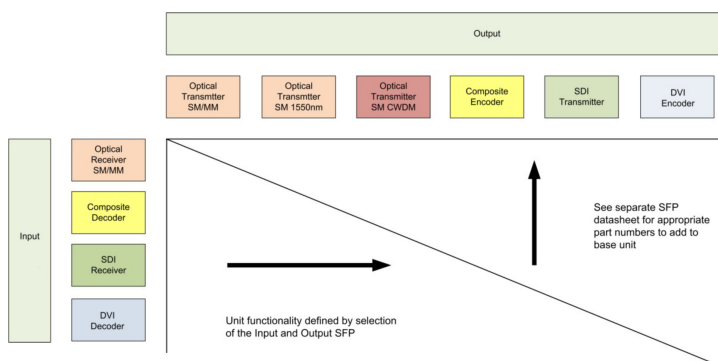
Output

Optical Transmitter SM/MM

Optical Transmtter SM 1550nm

Optical Transmitter SM CWDM

Composite Encoder

SDI Transmitter

DVI Encoder

Input

Optical Receiver SM/MM

Composite Decoder

SDI Receiver

DVI Decoder

See separate SFP datasheet for appropriate part numbers to add to base unit

Unit functionality defined by selection of the Input and Output SFP